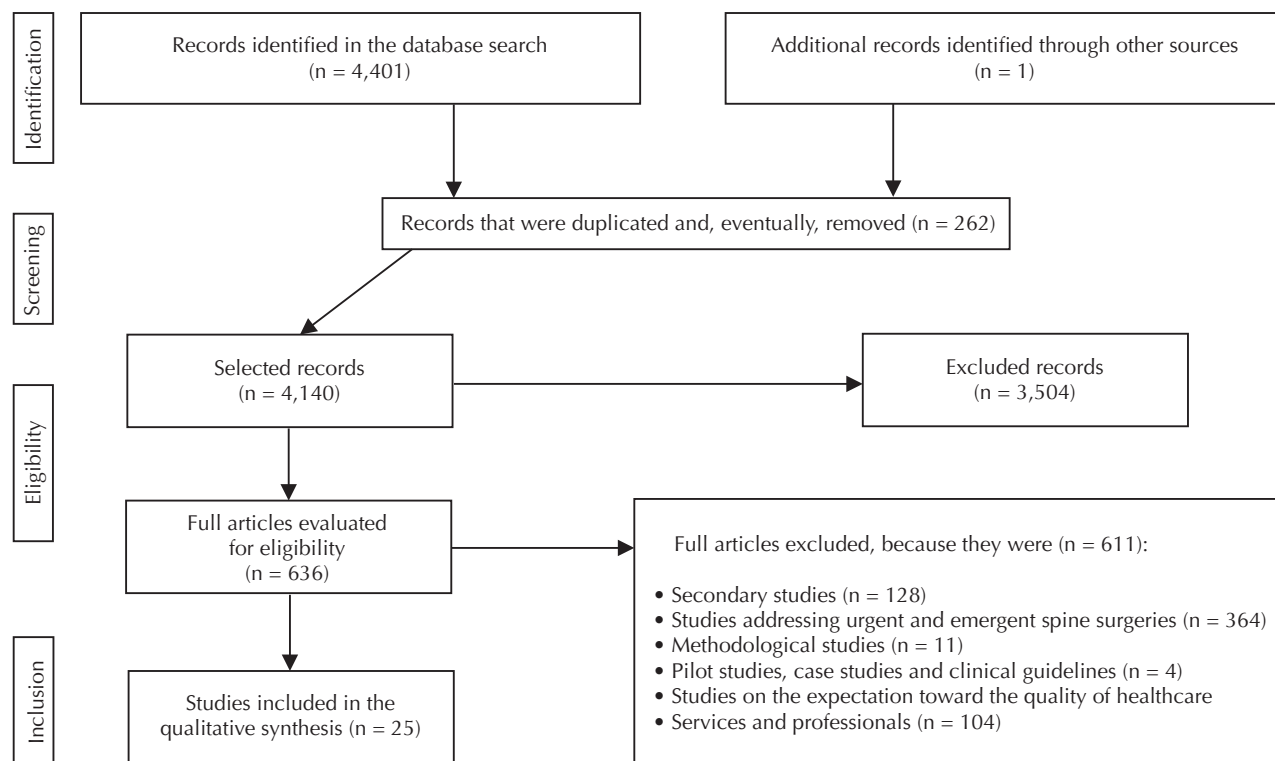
Identification

Records identified in the database search
(n = 4,401)

Additional records identified through other sources
(n = 1)

Screening

Records that were duplicated and, eventually, removed (n = 262)

Selected records
(n = 4,140)

Excluded records
(n = 3,504)

Eligibility

Full articles evaluated for eligibility
(n = 636)

Full articles excluded, because they were (n = 611):

• Secondary studies (n = 128)
• Studies addressing urgent and emergent spine surgeries (n = 364)
• Methodological studies (n = 11)
• Pilot studies, case studies and clinical guidelines (n = 4)
• Studies on the expectation toward the quality of healthcare
• Services and professionals (n = 104)

Inclusion

Studies included in the qualitative synthesis (n = 25)